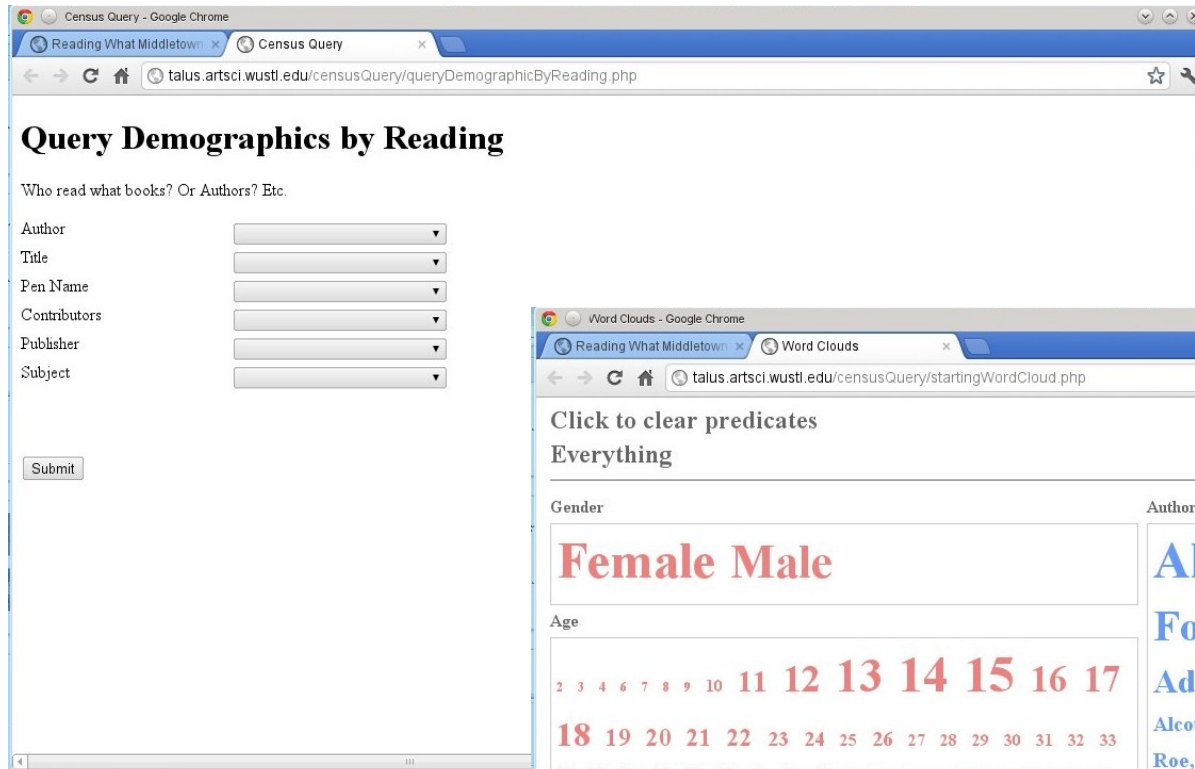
Census Query - Google Chrome

Reading What Middletown ×   Census Query ×

talus.artsci.wustl.edu/censusQuery/queryDemographicByReading.php

# Query Demographics by Reading

Who read what books? Or Authors? Etc.

Author
Title
Pen Name
Contributors
Publisher
Subject

Submit

Word Clouds - Google Chrome

Reading What Middletown ×   Word Clouds ×

talus.artsci.wustl.edu/censusQuery/startingWordCloud.php

Click to clear predicates
Everything

Gender

Female Male

Age

2 3 4 6 7 8 9 10 11 12 13 14 15 16 17 18 19 20 21 22 23 24 25 26 27 28 29 30 31 32 33

Author

Al
Fo
Ad
Alco
Roe,